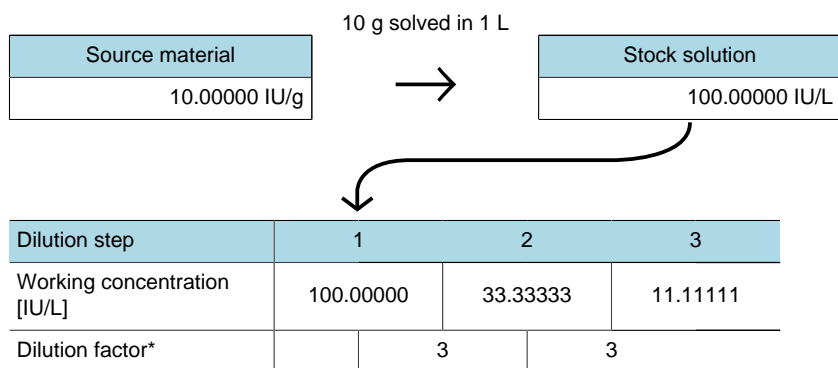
10 g solved in 1 L

| Source material |
|---|
| 10.00000 IU/g |

| Stock solution |
|---|
| 100.00000 IU/L |

| Dilution step | 1 | 2 | 3 |
|---|---|---|---|
| Working concentration [IU/L] | 100.00000 | 33.33333 | 11.11111 |
| Dilution factor* | | 3 | 3 |